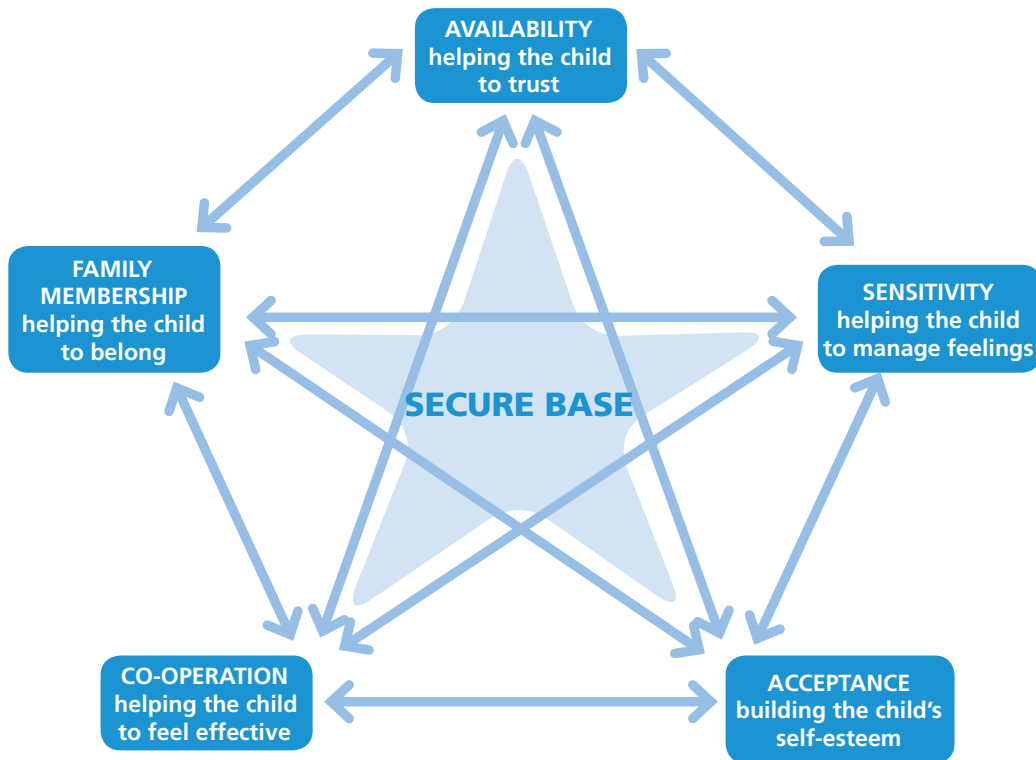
AVAILABILITY
helping the child to trust

FAMILY MEMBERSHIP
helping the child to belong

SENSITIVITY
helping the child to manage feelings

SECURE BASE

CO-OPERATION
helping the child to feel effective

ACCEPTANCE
building the child's self-esteem